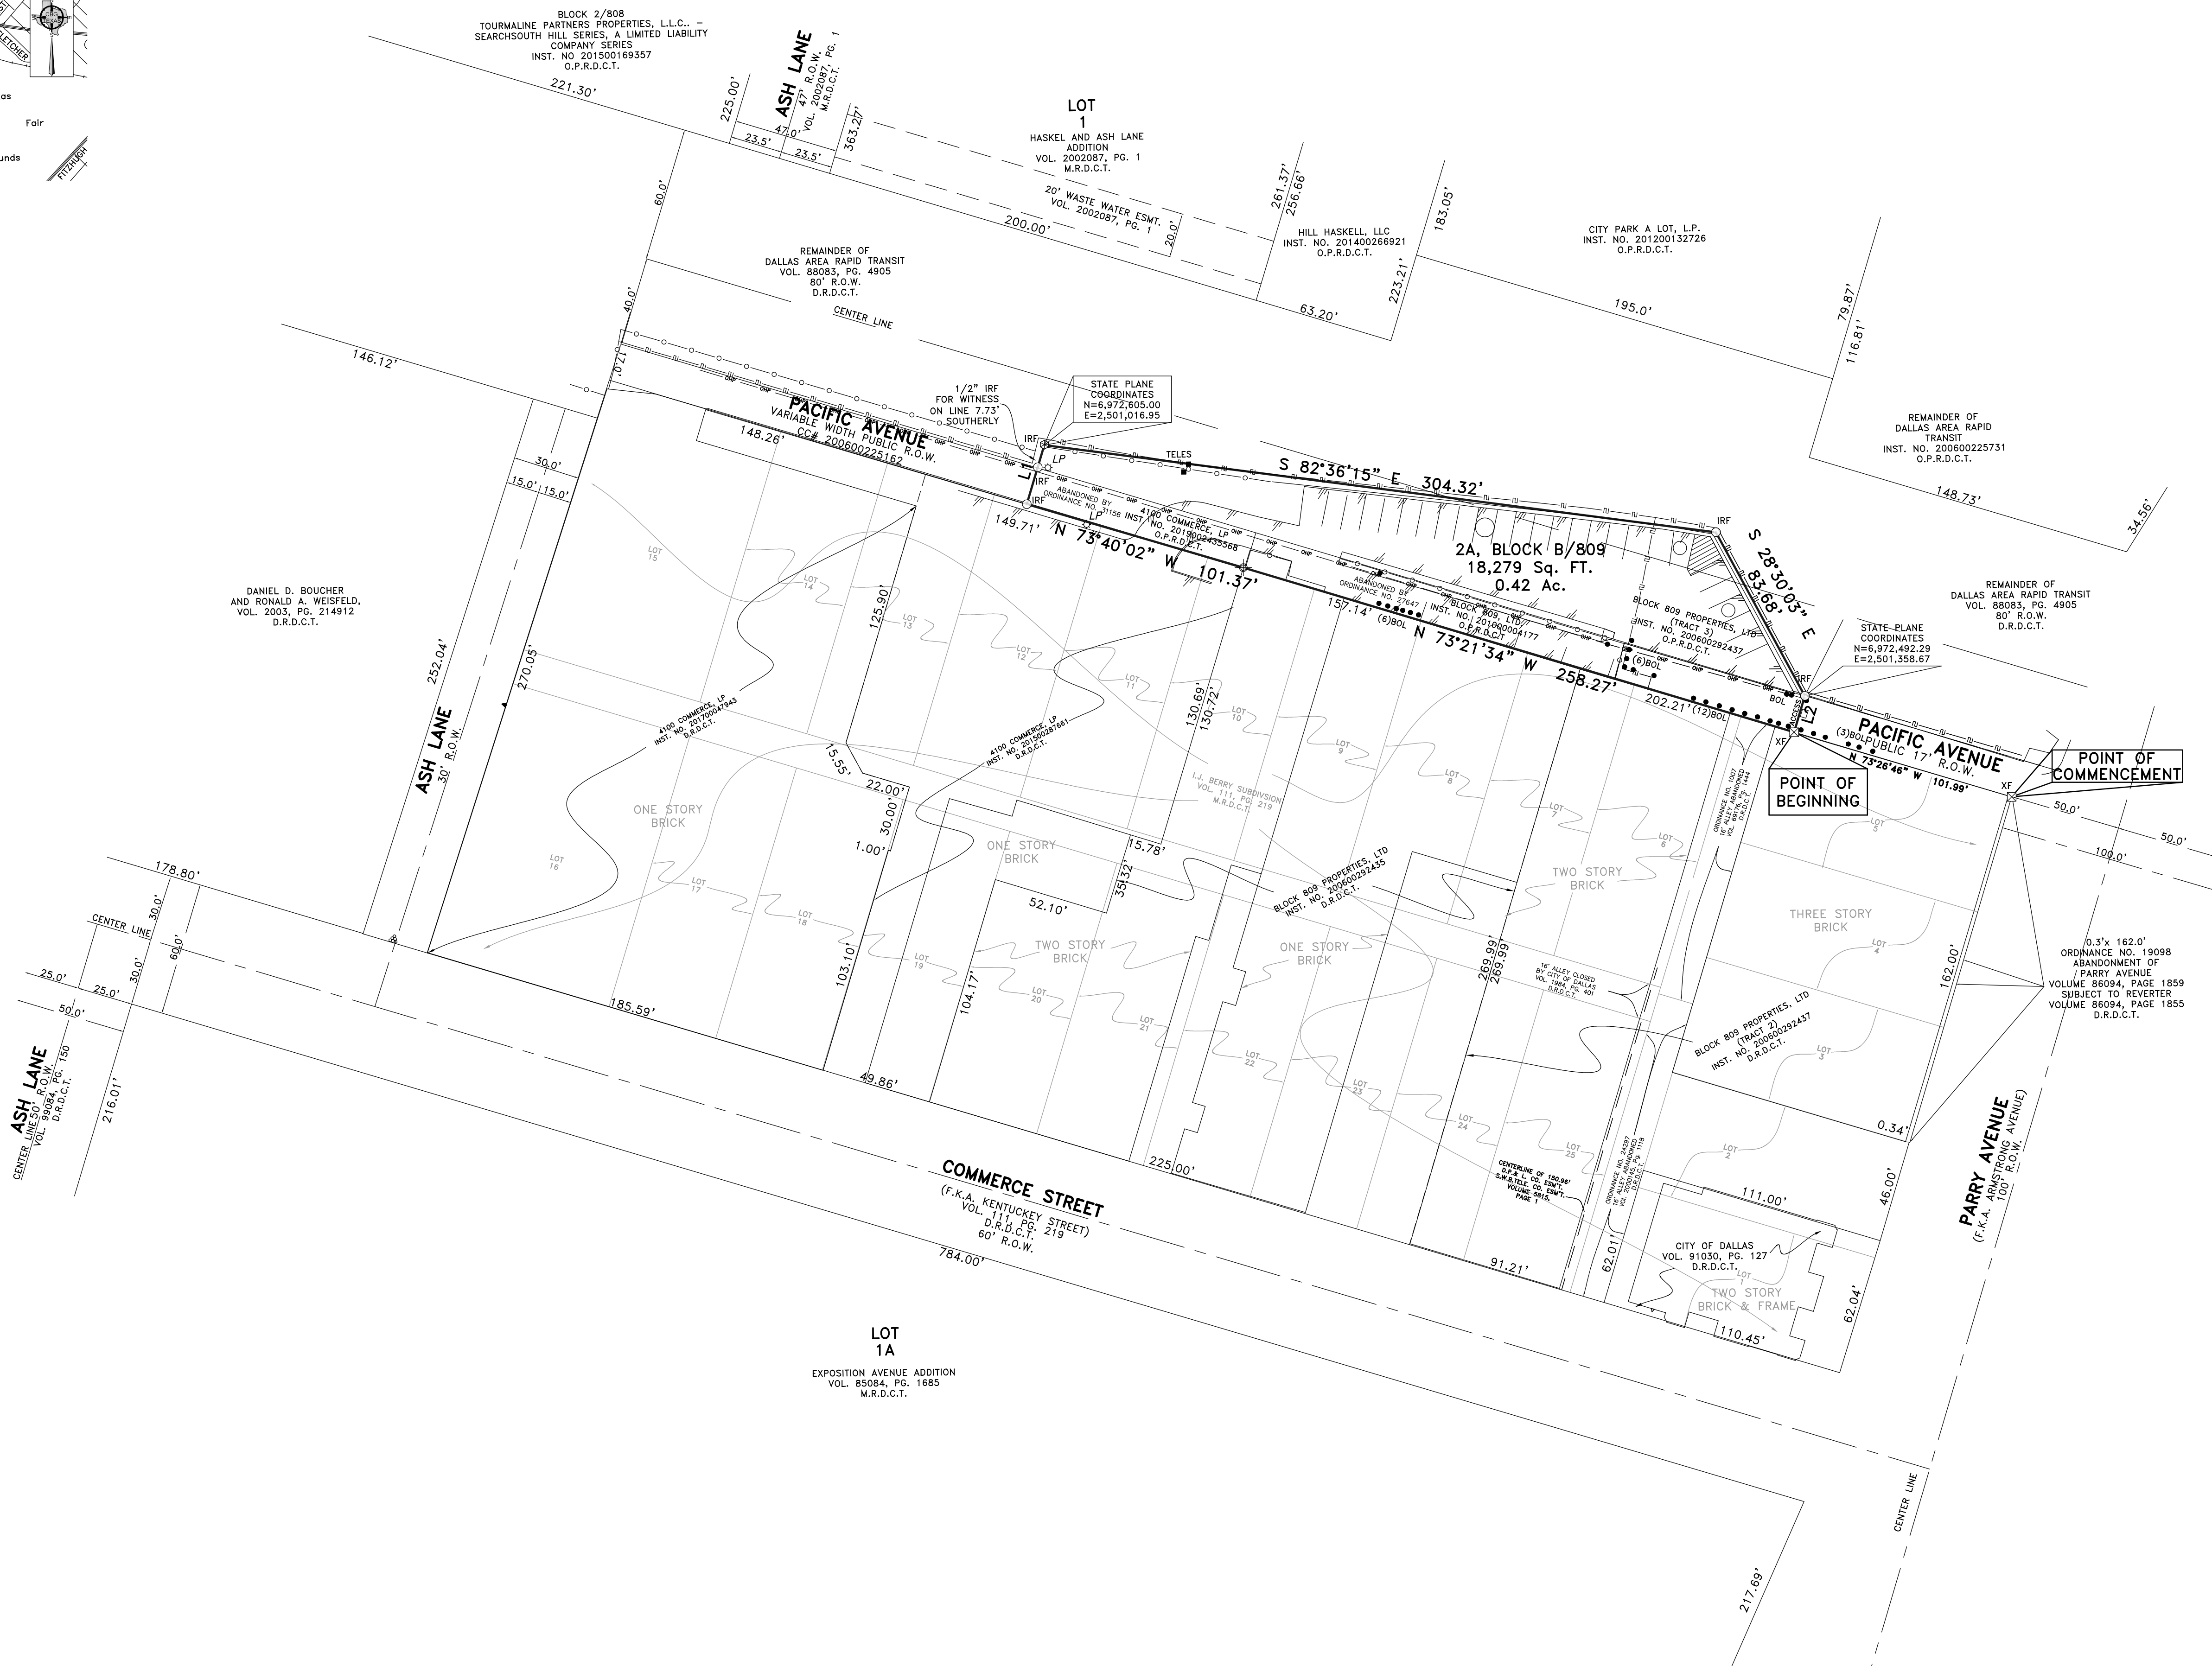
FLETCHER
as
Fair
unds
FITZHUGH

BLOCK 2/808
TOURMALINE PARTNERS PROPERTIES, L.L.C.. – SEARCHSOUTH HILL SERIES, A LIMITED LIABILITY COMPANY SERIES
INST. NO 201500169357
O.P.R.D.C.T.

221.30'
225.00'
ASH LANE
47' R.O.W.
VOL. 2002087, PG. 1
M.R.D.C.T.
47.0'
23.5'
23.5'
363.27'

LOT
1
HASKEL AND ASH LANE ADDITION
VOL. 2002087, PG. 1
M.R.D.C.T.

20' WASTE WATER ESMT.
VOL. 2002087, PG. 1
20.0'
200.00'
261.37'
256.66'
HILL HASKELL, LLC
INST. NO. 201400266921
O.P.R.D.C.T.
183.05'
223.21'
63.20'
CITY PARK A LOT, L.P.
INST. NO. 201200132726
O.P.R.D.C.T.
195.0'
79.87'
116.81'

60.0'
REMAINDER OF
DALLAS AREA RAPID TRANSIT
VOL. 88083, PG. 4905
80' R.O.W.
D.R.D.C.T.
40.0'
CENTER LINE
146.12'
17.0'

1/2" IRF
FOR WITNESS
ON LINE 7.73'
SOUTHERLY
STATE PLANE
COORDINATES
N=6,972,605.00
E=2,501,016.95
IRF
LP
TELES
S 82°36'15" E 304.32'
IRF

REMAINDER OF
DALLAS AREA RAPID TRANSIT
INST. NO. 200600225731
O.P.R.D.C.T.
148.73'
34.56'

PACIFIC AVENUE
VARIABLE WIDTH PUBLIC R.O.W.
CC# 200600225162
148.26'
30.0'
15.0'
15.0'
IRF
149.71'
N 73°40'02" W
101.37'
ABANDONED BY ORDINANCE NO. 31156
4100 COMMERCE, LP
INST. NO. 201500243568
O.P.R.D.C.T.
LP

2A, BLOCK B/809
18,279 Sq. FT.
0.42 Ac.
S 28°30'03" E
83.68'
REMAINDER OF
DALLAS AREA RAPID TRANSIT
VOL. 88083, PG. 4905
80' R.O.W.
D.R.D.C.T.

ABANDONED BY ORDINANCE NO. 27647
BLOCK 809, LTD
INST. NO. 201000004177
O.P.R.D.C.T.
157.14'
(6)BOL
N 73°21'34" W
258.27'
BLOCK 809 PROPERTIES, LTD
(TRACT 3)
INST. NO. 200600292437
O.P.R.D.C.T.
(6)BOL
STATE PLANE
COORDINATES
N=6,972,492.29
E=2,501,358.67
IRF
BOL
202.21' (12)BOL
L2
ACCESS
XF
(3)BOL
PACIFIC AVENUE
PUBLIC 17' R.O.W.
N 73°26'46" W
101.99'
POINT OF COMMENCEMENT
XF
POINT OF BEGINNING
50.0'
50.0'
100.0'

DANIEL D. BOUCHER
AND RONALD A. WEISFELD,
VOL. 2003, PG. 214912
D.R.D.C.T.
252.04'
270.05'
ASH LANE
30' R.O.W.

LOT 15
LOT 14
125.90'
LOT 13
LOT 12
LOT 11
130.69'
130.72'
LOT 10
LOT 9
LOT 8
LOT 7
LOT 6
LOT 5
4100 COMMERCE, LP
INST. NO. 201700047943
O.P.R.D.C.T.
4100 COMMERCE, LP
INST. NO. 201500287661
O.P.R.D.C.T.
15.55'
22.00'
30.00'
1.00'
ONE STORY BRICK
LOT 16
ONE STORY BRICK
15.78'
35.32'
52.10'
L.J. BERRY SUBDIVISION
VOL. 111, PG. 219
M.R.D.C.T.
BLOCK 809 PROPERTIES, LTD
INST. NO. 200600292435
D.R.D.C.T.
TWO STORY BRICK
ORDINANCE NO. 1007
16' ALLEY ABANDONED
VOL. 6912, PG. 1464
D.R.D.C.T.
THREE STORY BRICK
LOT 4

178.80'
CENTER LINE
30.0'
60.0'
30.0'
25.0'
25.0'
50.0'
LOT 17
LOT 18
103.10'
LOT 19
TWO STORY BRICK
104.17'
LOT 20
LOT 21
ONE STORY BRICK
LOT 22
269.99'
269.99'
16' ALLEY CLOSED BY CITY OF DALLAS
VOL. 1984, PG. 401
D.R.D.C.T.
BLOCK 809 PROPERTIES, LTD
(TRACT 2)
INST. NO. 200600292437
O.P.R.D.C.T.
LOT 3
162.00'
0.3'x 162.0'
ORDINANCE NO. 19098
ABANDONMENT OF
PARRY AVENUE
VOLUME 86094, PAGE 1859
SUBJECT TO REVERTER
VOLUME 86094, PAGE 1855
D.R.D.C.T.
185.59'
49.86'
LOT 23
LOT 24
LOT 25
0.34'
LOT 2
46.00'
ASH LANE
50' R.O.W.
VOL. 99084, PG. 150
D.R.D.C.T.
CENTER LINE
216.01'
225.00'
CENTERLINE OF 150.96'
D.P.& L. CO. ESM'T.
S.W.B.TELE. CO. ESM'T.
VOLUME 5615, PAGE 1
ORDINANCE NO. 24637
16' ALLEY ABANDONED
VOL. 2000143, PG. 1118
D.R.D.C.T.
111.00'
PARRY AVENUE
(F.K.A. ARMSTRONG AVENUE)
100' R.O.W.

COMMERCE STREET
(F.K.A. KENTUCKEY STREET)
VOL. 111, PG. 219
D.R.D.C.T.
60' R.O.W.
784.00'
91.21'
62.01'
CITY OF DALLAS
VOL. 91030, PG. 127
D.R.D.C.T.
LOT 1
TWO STORY BRICK & FRAME
110.45'
62.04'

LOT
1A
EXPOSITION AVENUE ADDITION
VOL. 85084, PG. 1685
M.R.D.C.T.

CENTER LINE
217.69'